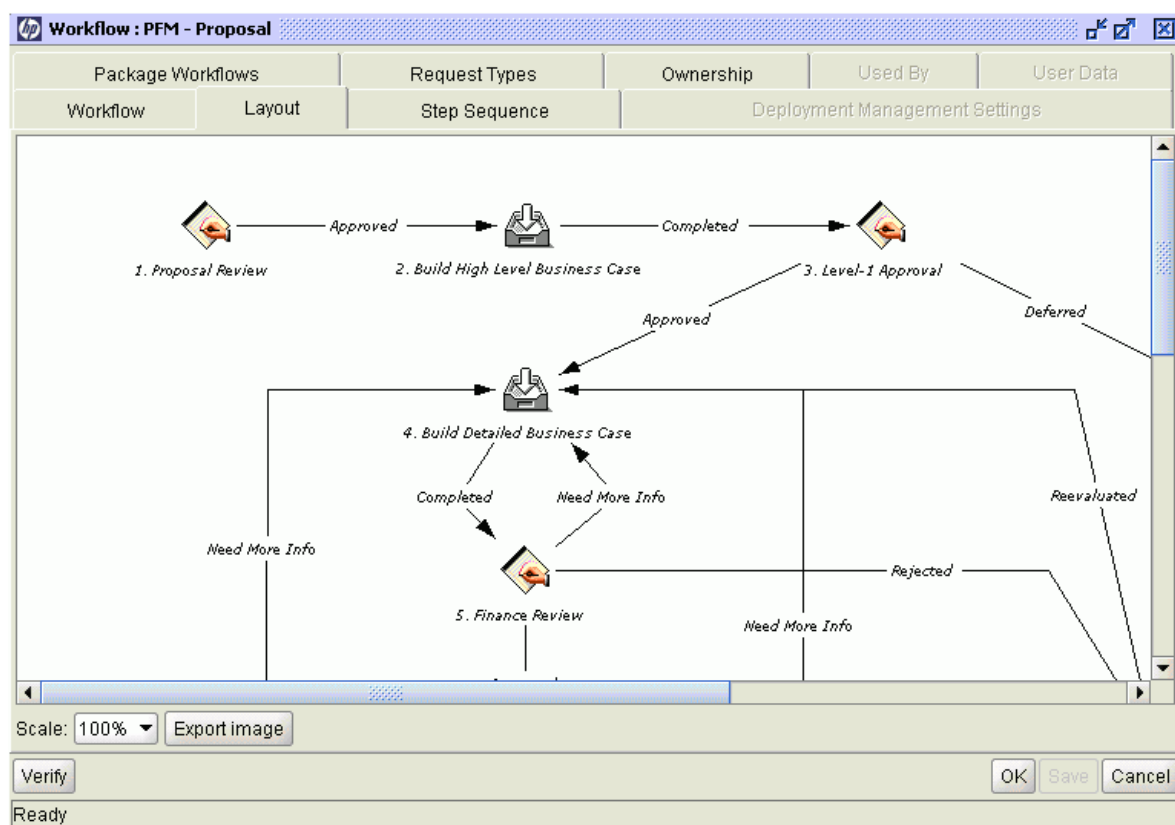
Workflow : PFM - Proposal

Package Workflows | Request Types | Ownership | Used By | User Data
Workflow | Layout | Step Sequence | Deployment Management Settings

1. Proposal Review
Approved
2. Build High Level Business Case
Completed
3. Level-1 Approval
Approved
Deferred
4. Build Detailed Business Case
Completed
Need More Info
Reevaluated
Need More Info
5. Finance Review
Rejected
Need More Info

Scale: 100% Export image

Verify
OK Save Cancel

Ready